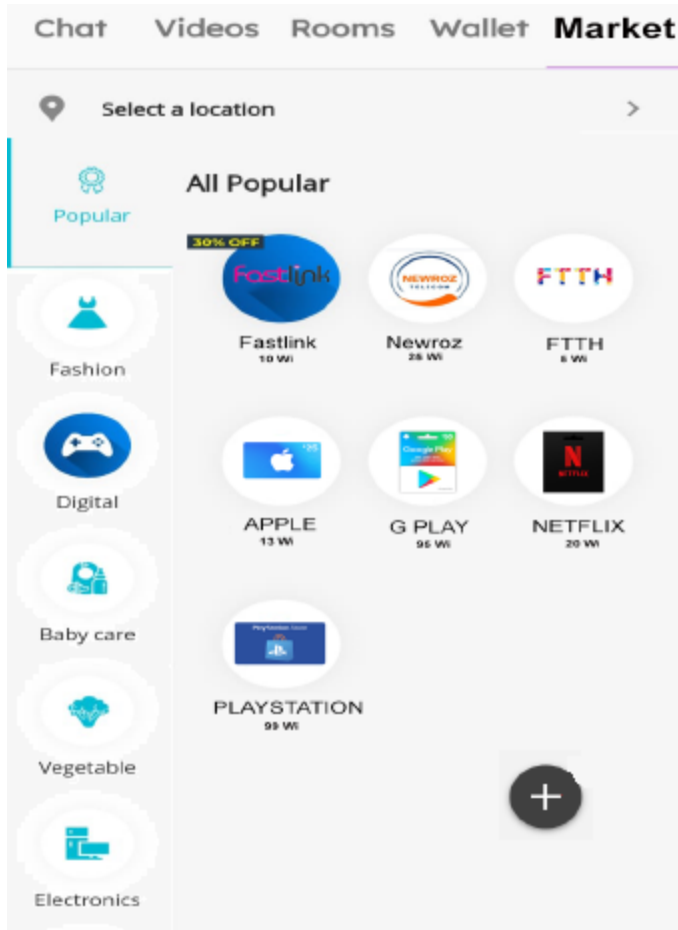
Chat Videos Rooms Wallet Market

Select a location >

Popular

All Popular

30% OFF

Fastlink
Fastlink
10 Wi

NEWROZ TELECOM
Newroz
26 Wi

FTTH
FTTH
6 Wi

Fashion

APPLE
13 Wi

Google Play
G PLAY
96 Wi

NETFLIX
NETFLIX
20 Wi

Digital

Baby care

PLAYSTATION
99 Wi

Vegetable

+

Electronics